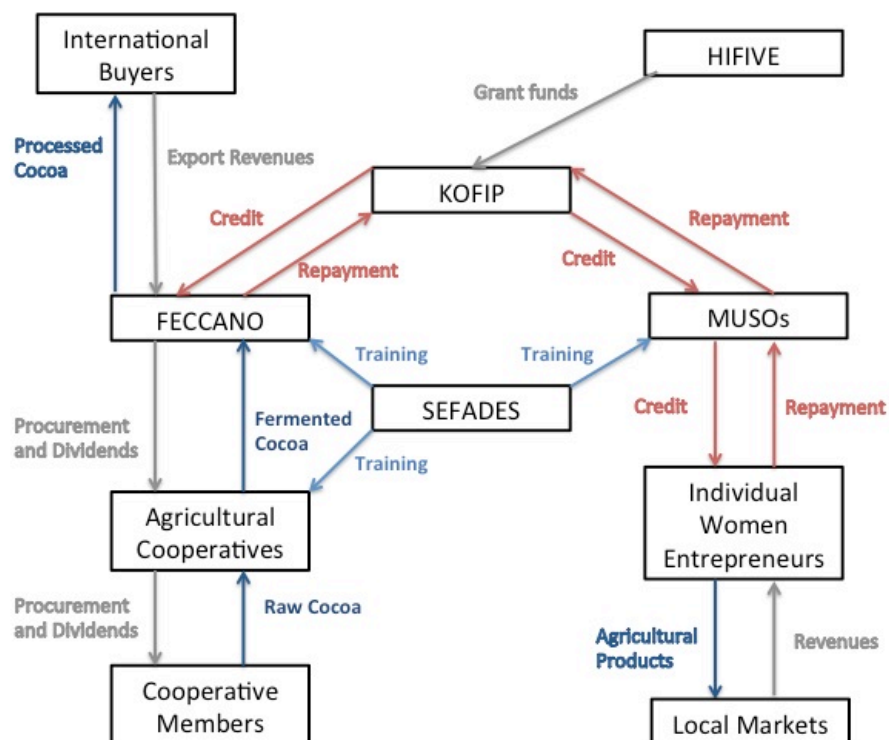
International Buyers

HIFIVE

Grant funds

Processed Cocoa

Export Revenues

KOFIP

Credit

Repayment

Repayment

Credit

FECCANO

MUSOs

Training

Training

Procurement and Dividends

Fermented Cocoa

SEFADES

Credit

Repayment

Training

Agricultural Cooperatives

Individual Women Entrepreneurs

Procurement and Dividends

Raw Cocoa

Agricultural Products

Revenues

Cooperative Members

Local Markets